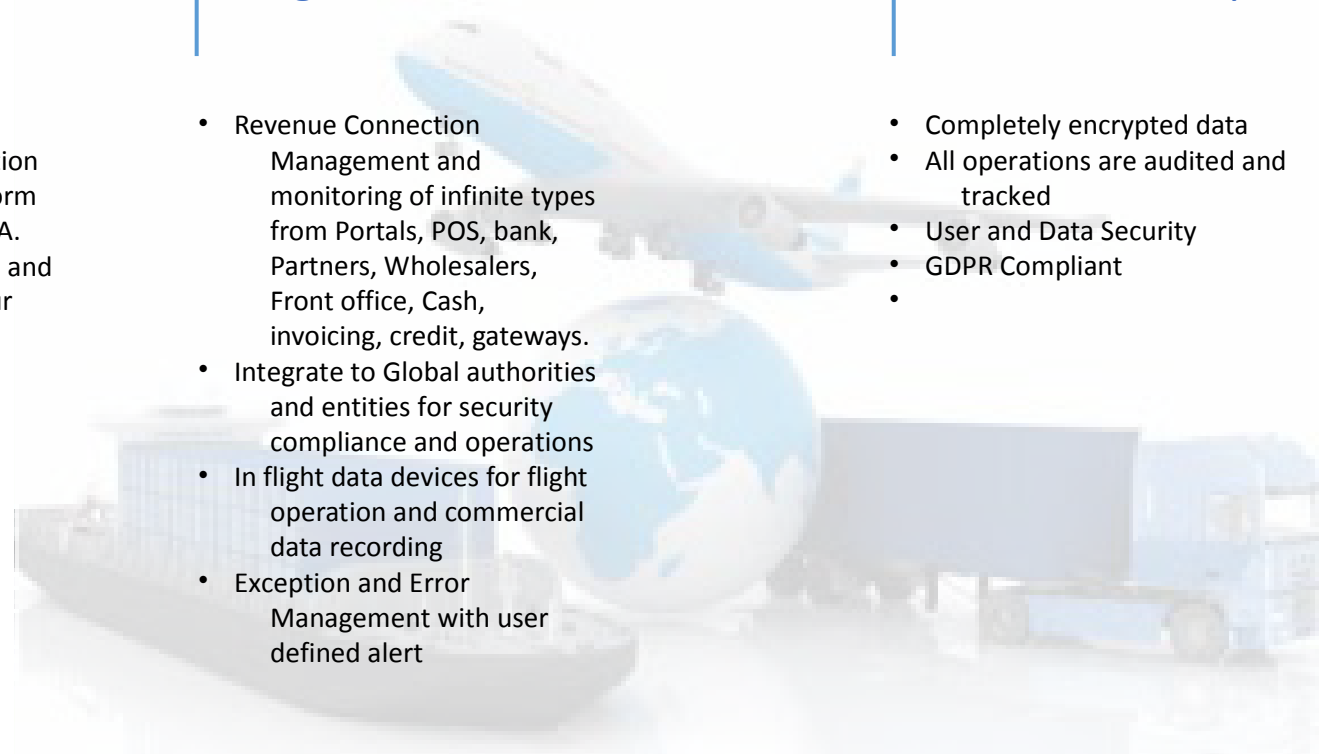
ion
orm
A.
and
r

• Revenue Connection Management and monitoring of infinite types from Portals, POS, bank, Partners, Wholesalers, Front office, Cash, invoicing, credit, gateways.
• Integrate to Global authorities and entities for security compliance and operations
• In flight data devices for flight operation and commercial data recording
• Exception and Error Management with user defined alert

• Completely encrypted data
• All operations are audited and tracked
• User and Data Security
• GDPR Compliant
•